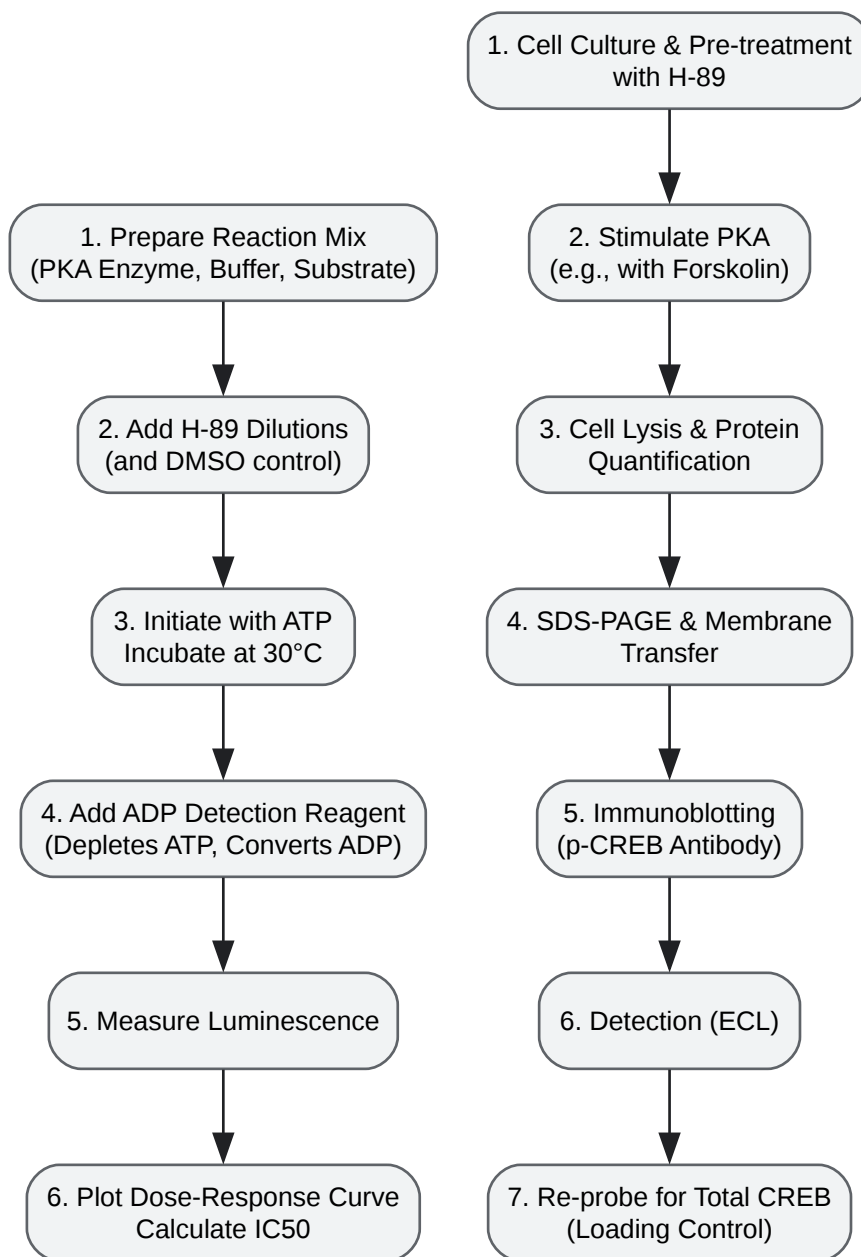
1. Prepare Reaction Mix
(PKA Enzyme, Buffer, Substrate)

2. Add H-89 Dilutions
(and DMSO control)

3. Initiate with ATP
Incubate at 30°C

4. Add ADP Detection Reagent
(Depletes ATP, Converts ADP)

5. Measure Luminescence

6. Plot Dose-Response Curve
Calculate IC50

1. Cell Culture & Pre-treatment
with H-89

2. Stimulate PKA
(e.g., with Forskolin)

3. Cell Lysis & Protein
Quantification

4. SDS-PAGE & Membrane
Transfer

5. Immunoblotting
(p-CREB Antibody)

6. Detection (ECL)

7. Re-probe for Total CREB
(Loading Control)